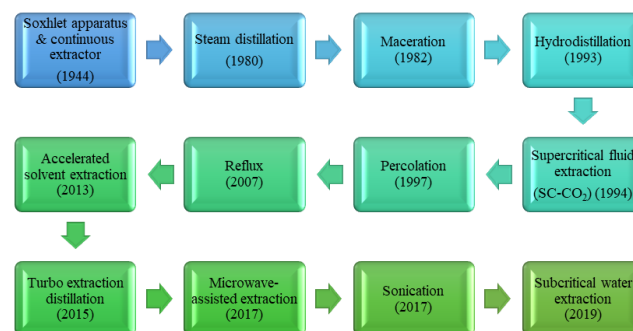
Soxhlet apparatus & continuous extractor (1944)

Steam distillation (1980)

Maceration (1982)

Hydrodistillation (1993)

Supercritical fluid extraction ($SC-CO_2$) (1994)

Percolation (1997)

Reflux (2007)

Accelerated solvent extraction (2013)

Turbo extraction distillation (2015)

Microwave-assisted extraction (2017)

Sonication (2017)

Subcritical water extraction (2019)